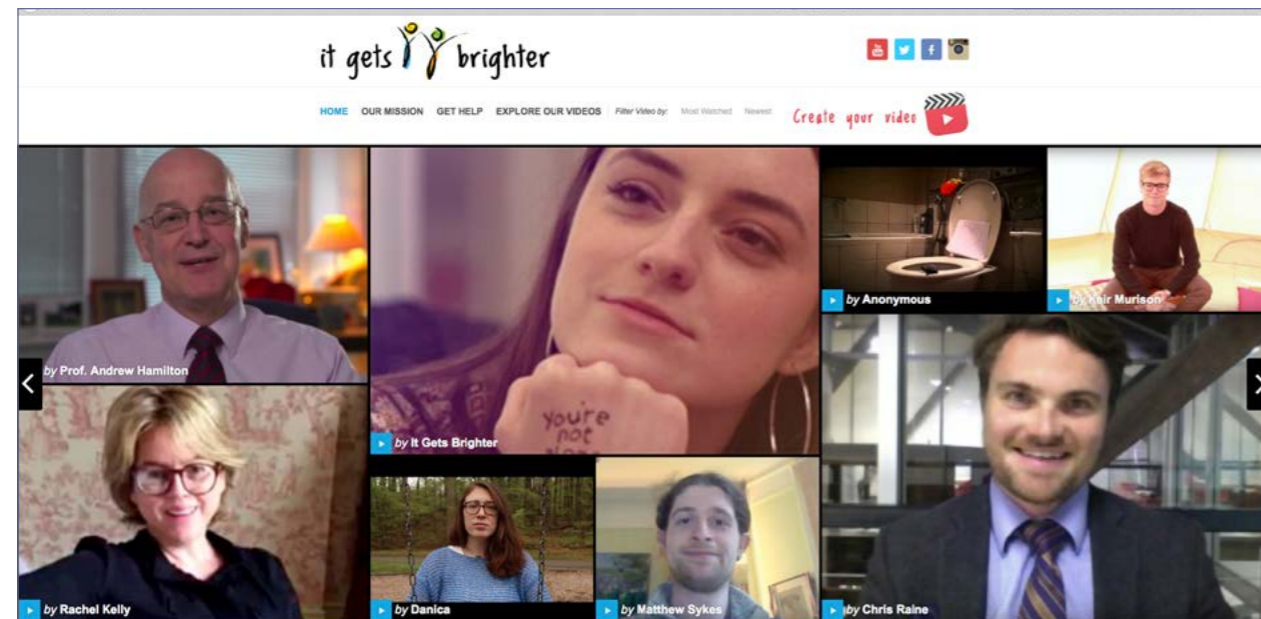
it gets brighter

HOME OUR MISSION GET HELP EXPLORE OUR VIDEOS Filter Video by: Most Watched Newest

Create your video

by Prof. Andrew Hamilton

you're not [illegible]

by It Gets Brighter

by Anonymous

by Keir Murison

by Rachel Kelly

by Danica

by Matthew Sykes

by Chris Raine